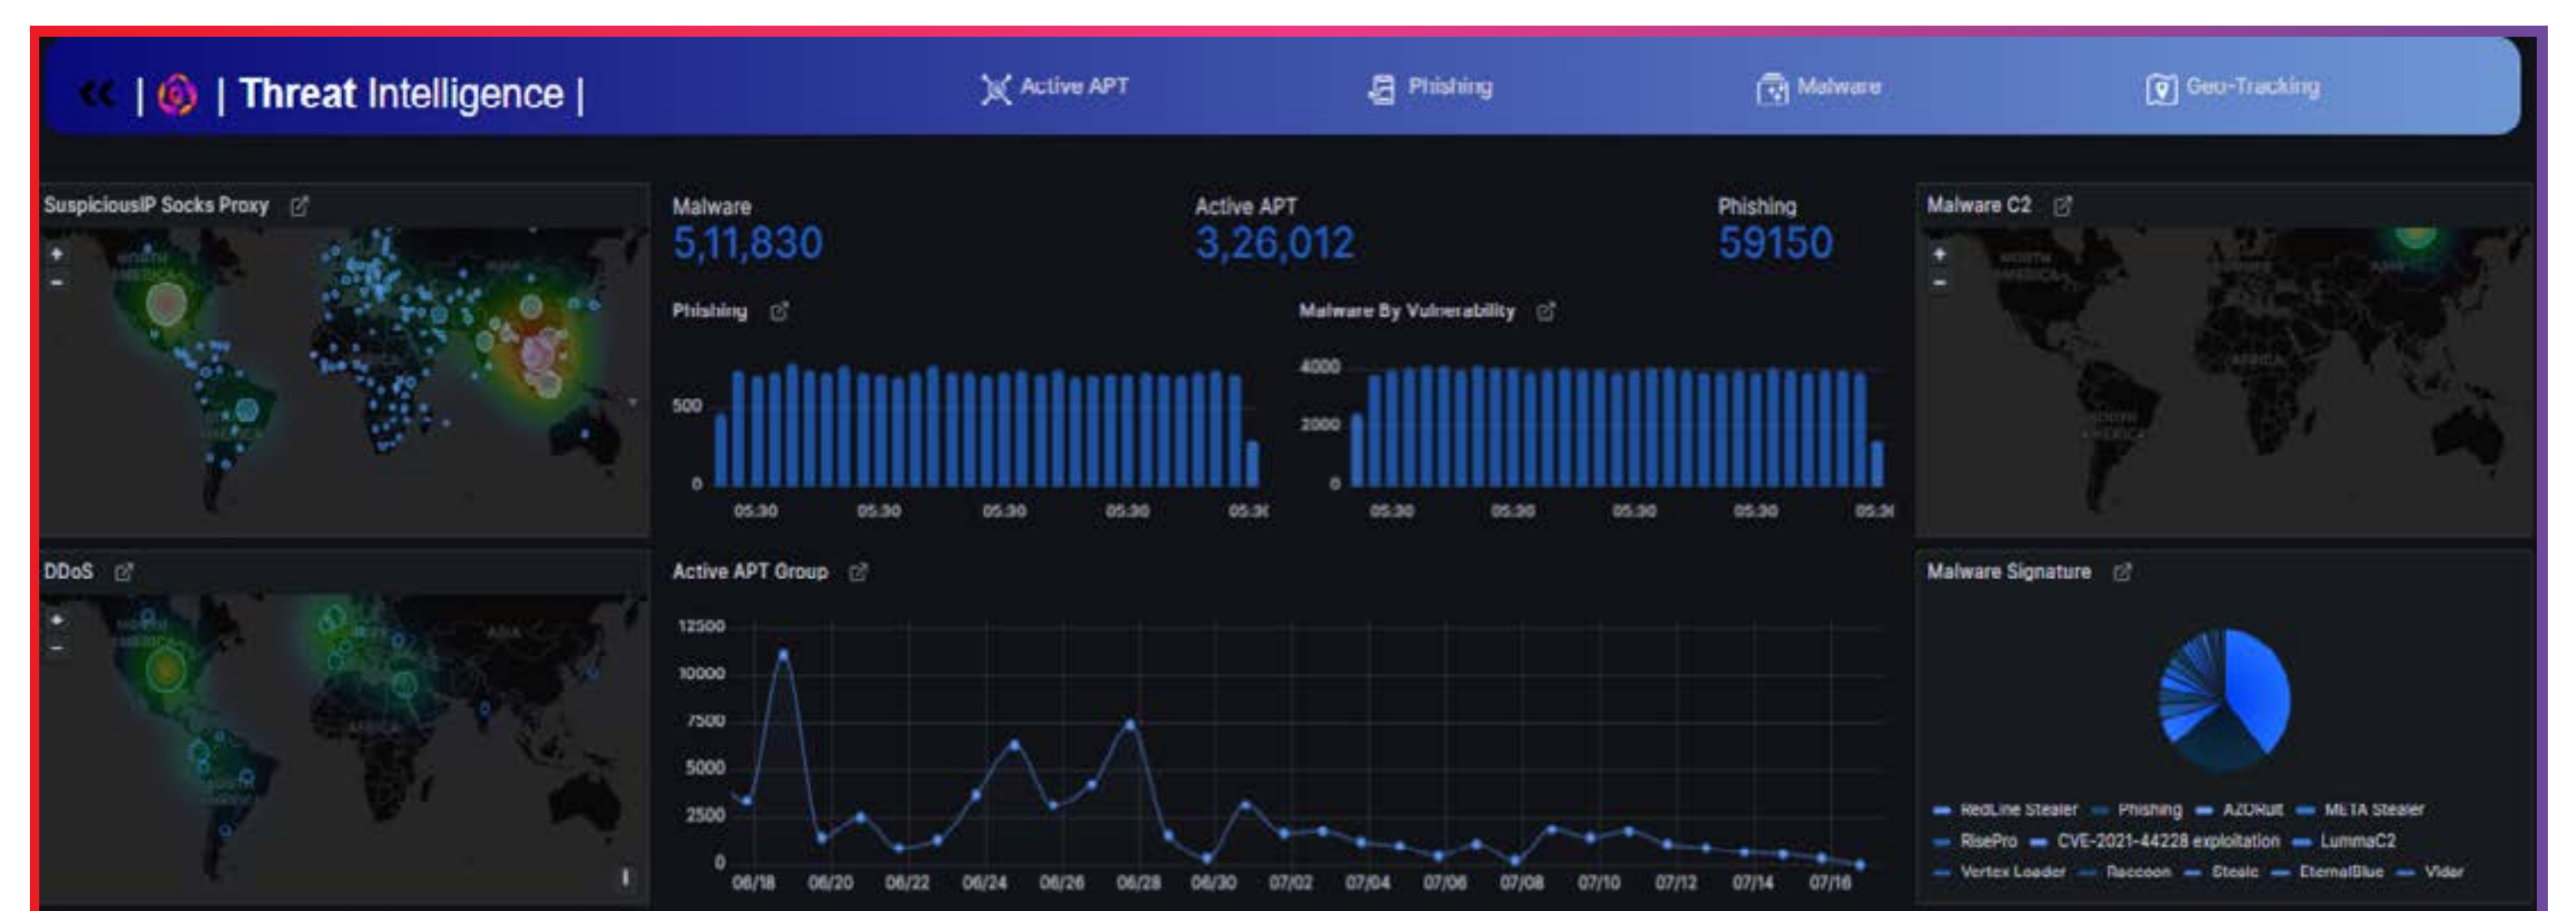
« | | Threat Intelligence |

Active APT

Phishing

Malware

Geo-Tracking

SuspiciousIP Socks Proxy

+
-

Malware
5,11,830

Active APT
3,26,012

Phishing
59150

Phishing

500
0

05:30 05:30 05:30 05:30 05:3

Malware By Vulnerability

4000
2000
0

05:30 05:30 05:30 05:30 05:3

Malware C2

+
-

DDoS

+
-

Active APT Group

12500
10000
7500
5000
2500
0

06/18 06/20 06/22 06/24 06/26 06/28 06/30 07/02 07/04 07/06 07/08 07/10 07/12 07/14 07/16

Malware Signature

RedLine Stealer Phishing AZORult META Stealer RisePro CVE-2021-44228 exploitation LummaC2 Vertex Loader Raccoon Stealc EternalBlue Vidar